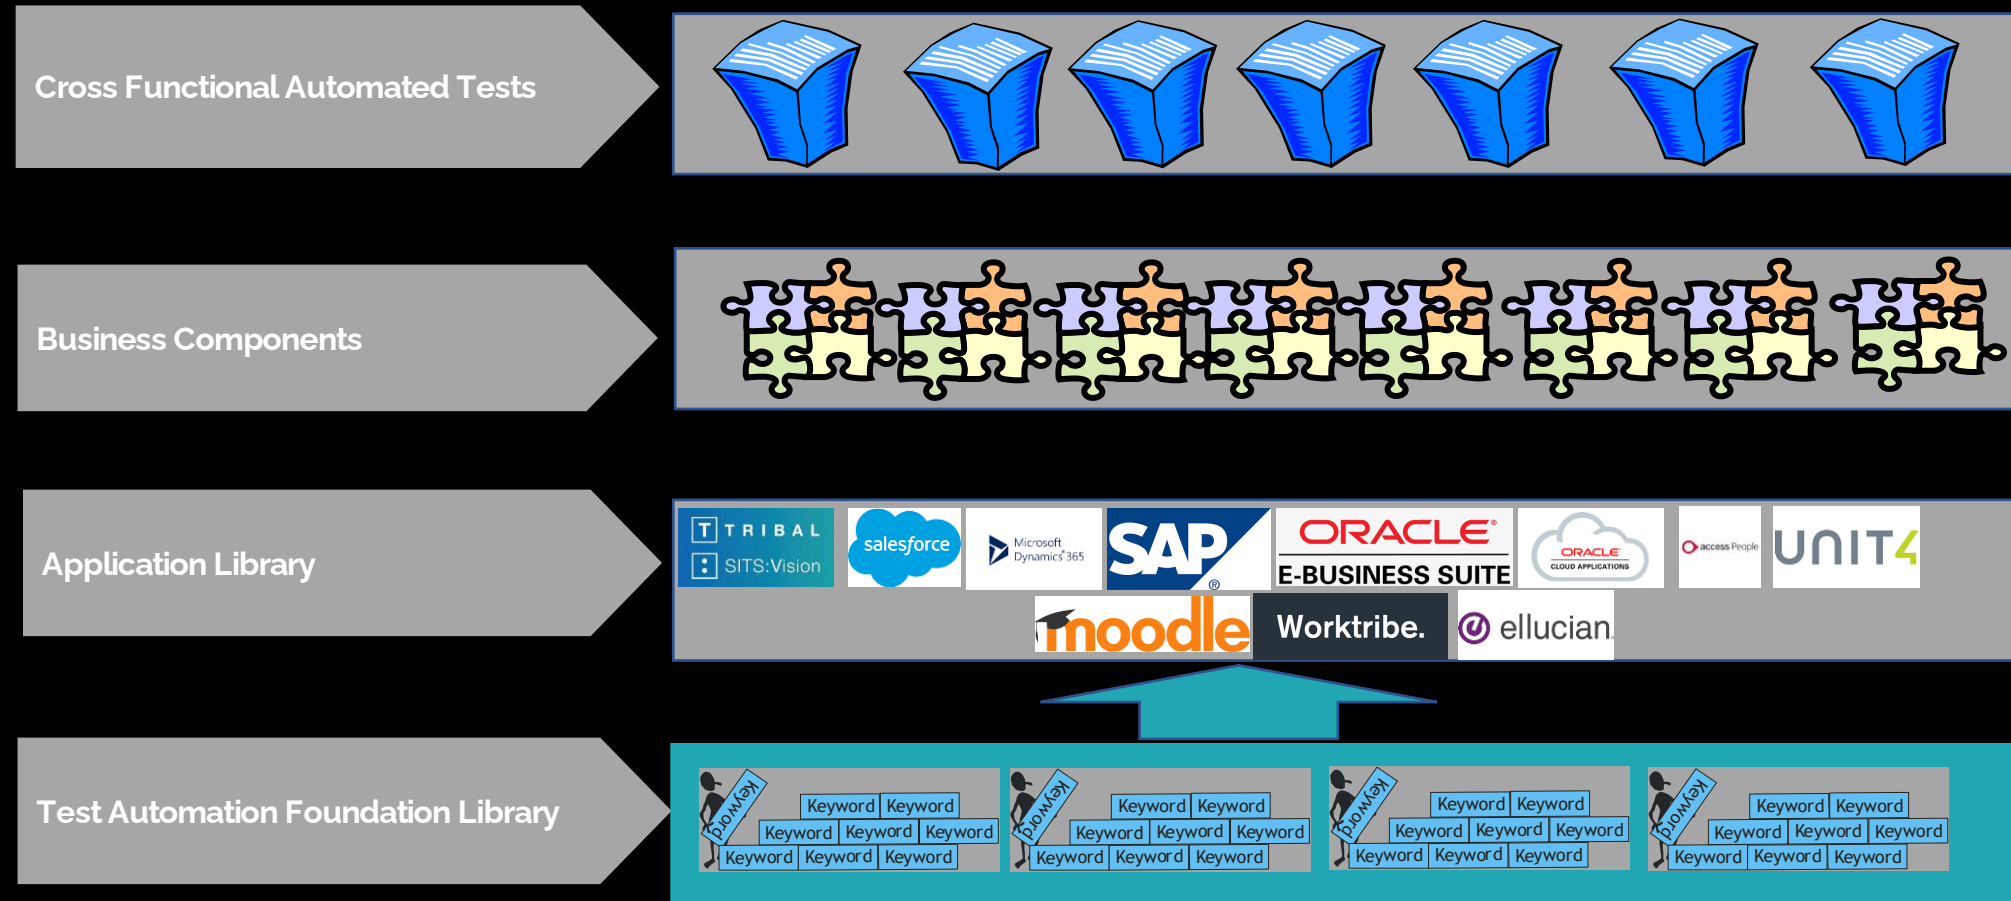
Cross Functional Automated Tests

Business Components

Application Library

TRIBAL SITS:Vision
salesforce
Microsoft Dynamics 365
SAP
ORACLE E-BUSINESS SUITE
ORACLE CLOUD APPLICATIONS
access People
UNIT4
moodle
Worktribe.
ellucian

Test Automation Foundation Library

Keyword
Keyword Keyword
Keyword Keyword Keyword
Keyword Keyword Keyword

Keyword
Keyword Keyword
Keyword Keyword Keyword
Keyword Keyword Keyword

Keyword
Keyword Keyword
Keyword Keyword Keyword
Keyword Keyword Keyword

Keyword
Keyword Keyword
Keyword Keyword Keyword
Keyword Keyword Keyword